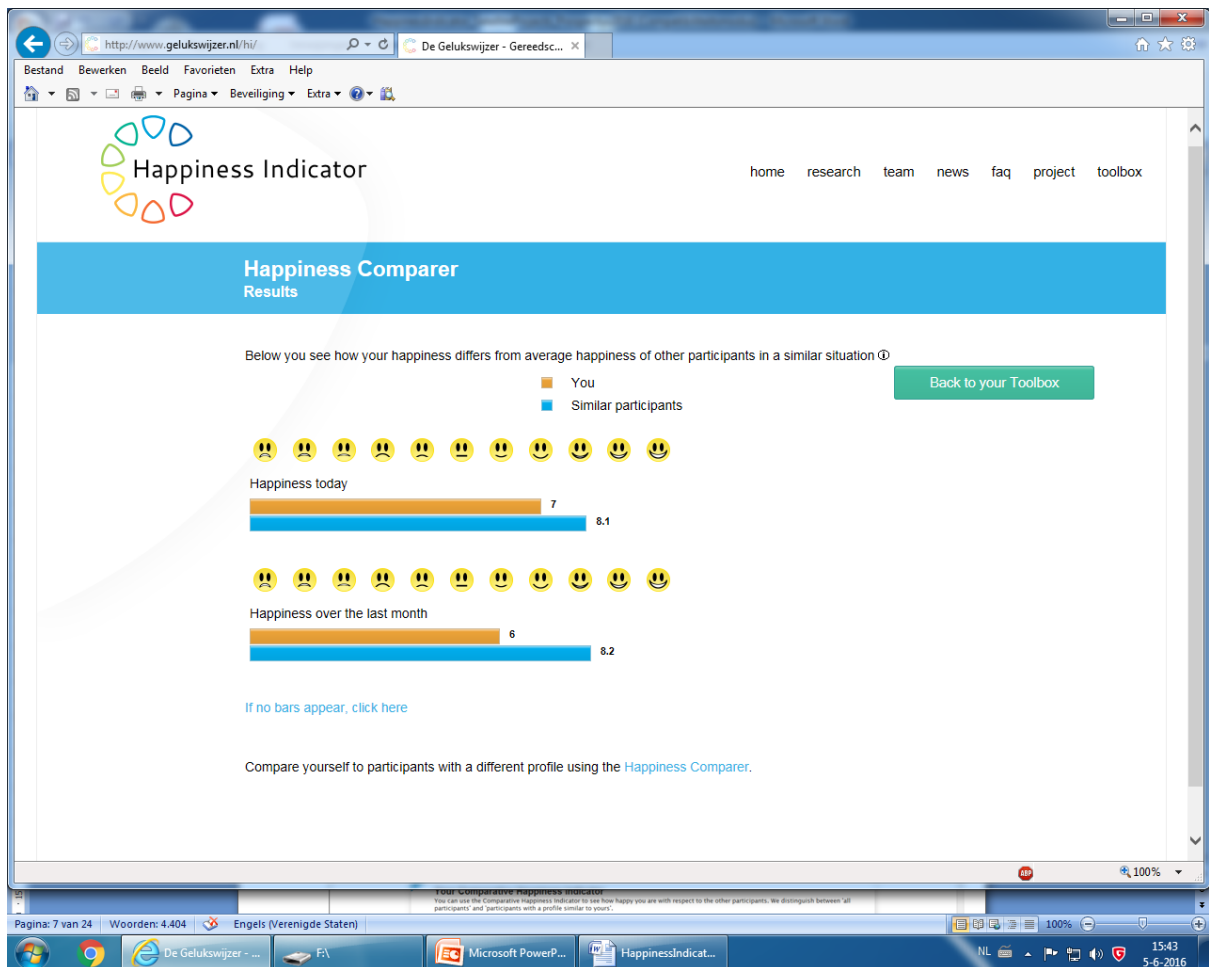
http://www.gelukswijzer.nl/hi/

De Gelukswijzer - Gereedsc...

Bestand Bewerken Beeld Favorieten Extra Help

Pagina ▾ Beveiliging ▾ Extra ▾

Happiness Indicator

home research team news faq project toolbox

Happiness Comparer
Results

Below you see how your happiness differs from average happiness of other participants in a similar situation

You
Similar participants

Back to your Toolbox

Happiness today

7

8.1

Happiness over the last month

6

8.2

If no bars appear, click here

Compare yourself to participants with a different profile using the Happiness Comparer.

100%

Your Comparative Happiness Indicator
You can use the Comparative Happiness Indicator to see how happy you are with respect to the other participants. We distinguish between 'all participants' and 'participants with a profile similar to yours'.

Pagina: 7 van 24 Woorden: 4.404 Engels (Verenigde Staten)

100%

De Gelukswijzer - ...

F:\

Microsoft PowerP...

HappinessIndicat...

NL

15:43
5-6-2016